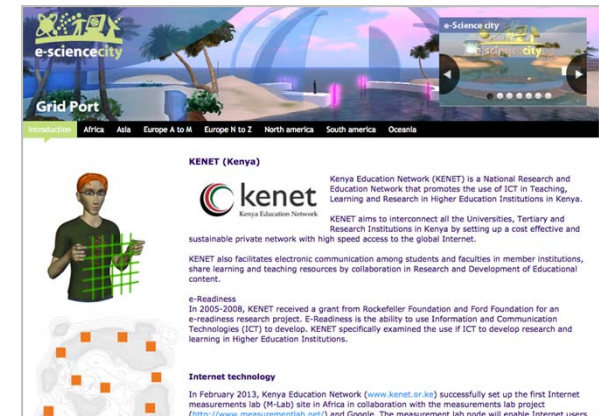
e-sciencecity

e-Science city

Grid Port

Introduction | Africa | Asia | Europe A to M | Europe N to Z | North america | South america | Oceania

KENET (Kenya)

kenet
Kenya Education Network

Kenya Education Network (KENET) is a National Research and Education Network that promotes the use of ICT in Teaching, Learning and Research in Higher Education Institutions in Kenya.

KENET aims to interconnect all the Universities, Tertiary and Research Institutions in Kenya by setting up a cost effective and sustainable private network with high speed access to the global Internet.

KENET also facilitates electronic communication among students and faculties in member institutions, share learning and teaching resources by collaboration in Research and Development of Educational content.

e-Readiness
In 2005-2008, KENET received a grant from Rockefeller Foundation and Ford Foundation for an e-readiness research project. E-Readiness is the ability to use Information and Communication Technologies (ICT) to develop. KENET specifically examined the use if ICT to develop research and learning in Higher Education Institutions.

Internet technology

In February 2013, Kenya Education Network (www.kenet.or.ke) successfully set up the first Internet measurements lab (M-Lab) site in Africa in collaboration with the measurements lab project (http://www.measurementlab.net/) and Google. The measurement lab node will enable Internet users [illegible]